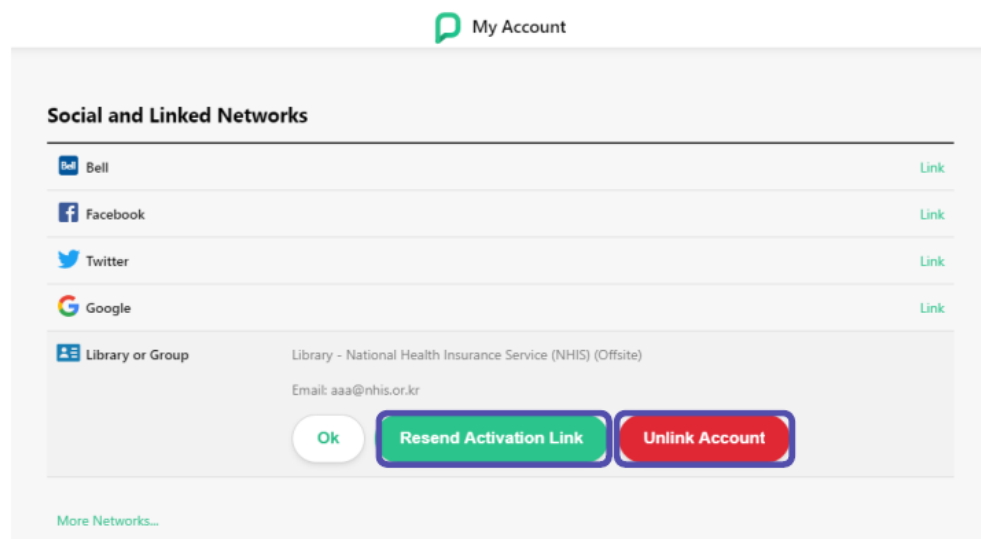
My Account

Social and Linked Networks

Bell Bell Link

Facebook Link

Twitter Link

Google Link

Library or Group

Library - National Health Insurance Service (NHIS) (Offsite)

Email: aaa@nhis.or.kr

Ok

Resend Activation Link

Unlink Account

More Networks...